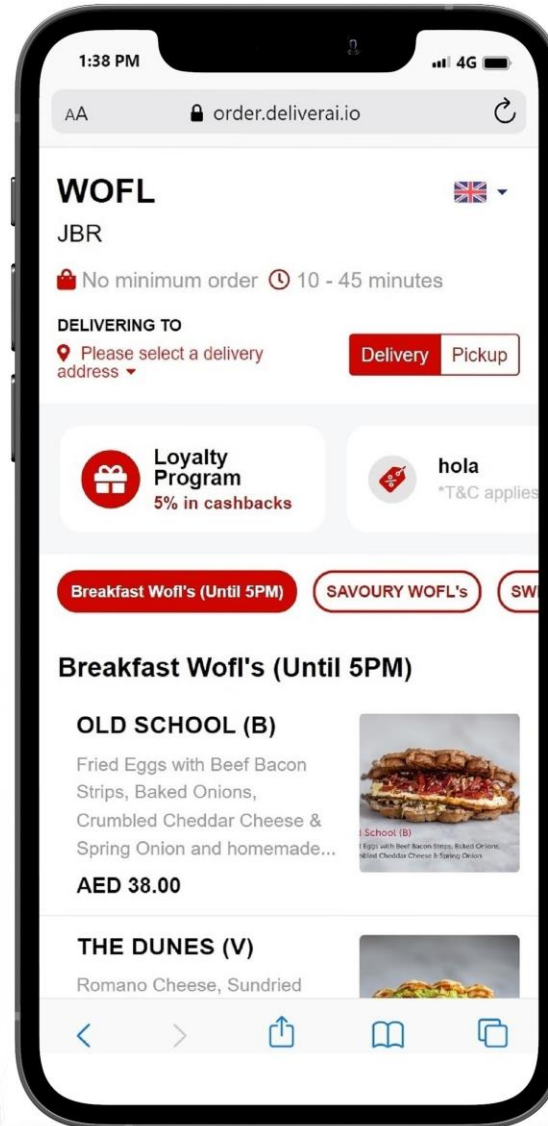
1:38 PM
4G

AA order.deliverai.io

WOFL
JBR

No minimum order 10 - 45 minutes

DELIVERING TO
Please select a delivery address

Delivery Pickup

Loyalty Program
5% in cashbacks

hola
*T&C applies

Breakfast Wofl's (Until 5PM)
SAVOURY WOFL's
SW

Breakfast Wofl's (Until 5PM)

OLD SCHOOL (B)
Fried Eggs with Beef Bacon Strips, Baked Onions, Crumbled Cheddar Cheese & Spring Onion and homemade...
AED 38.00

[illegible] School (B)
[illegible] Eggs with Beef Bacon Strips, Baked Onions, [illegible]bled Cheddar Cheese & Spring Onion

THE DUNES (V)
Romano Cheese, Sundried